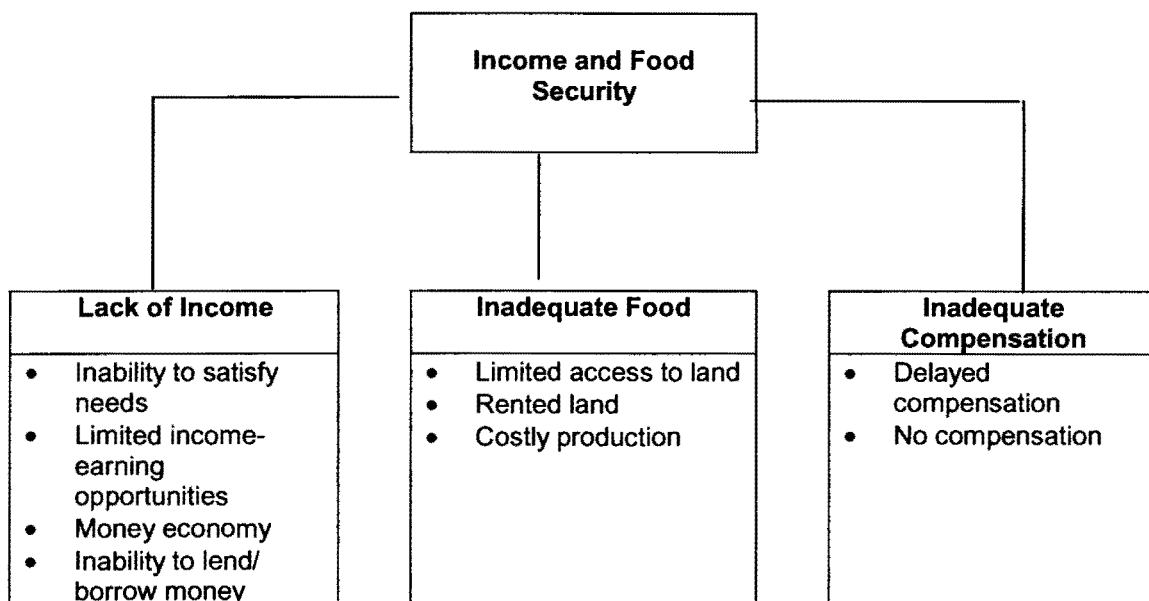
Income and Food Security

Lack of Income

- Inability to satisfy needs
- Limited income-earning opportunities
- Money economy
- Inability to lend/ borrow money

Inadequate Food

- Limited access to land
- Rented land
- Costly production

Inadequate Compensation

- Delayed compensation
- No compensation